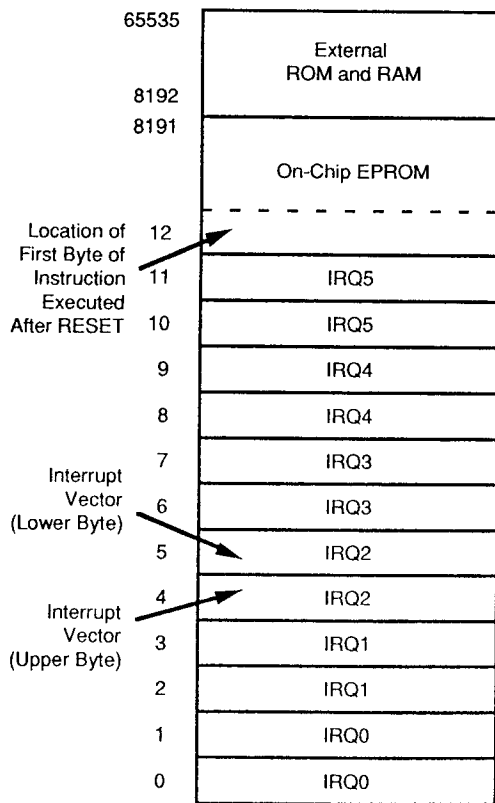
65535

External ROM and RAM

8192

8191

On-Chip EPROM

Location of First Byte of Instruction Executed After RESET

12

11 IRQ5

10 IRQ5

9 IRQ4

8 IRQ4

7 IRQ3

Interrupt Vector (Lower Byte)

6 IRQ3

5 IRQ2

4 IRQ2

Interrupt Vector (Upper Byte)

3 IRQ1

2 IRQ1

1 IRQ0

0 IRQ0